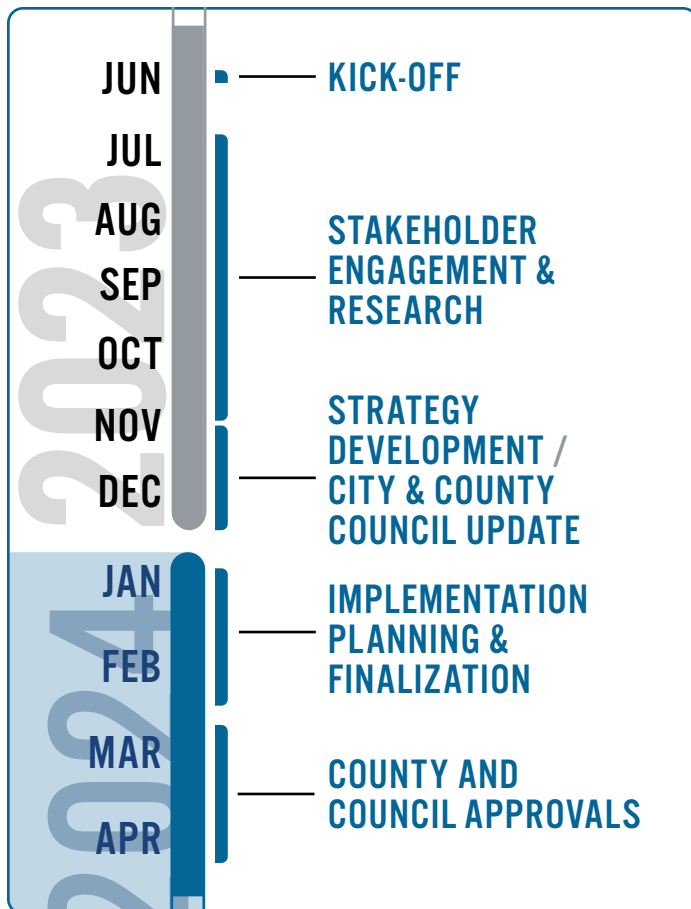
2023

JUN
JUL
AUG
SEP
OCT
NOV
DEC

KICK-OFF

STAKEHOLDER ENGAGEMENT & RESEARCH

STRATEGY DEVELOPMENT / CITY & COUNTY COUNCIL UPDATE

2024

JAN
FEB
MAR
APR

IMPLEMENTATION PLANNING & FINALIZATION

COUNTY AND COUNCIL APPROVALS